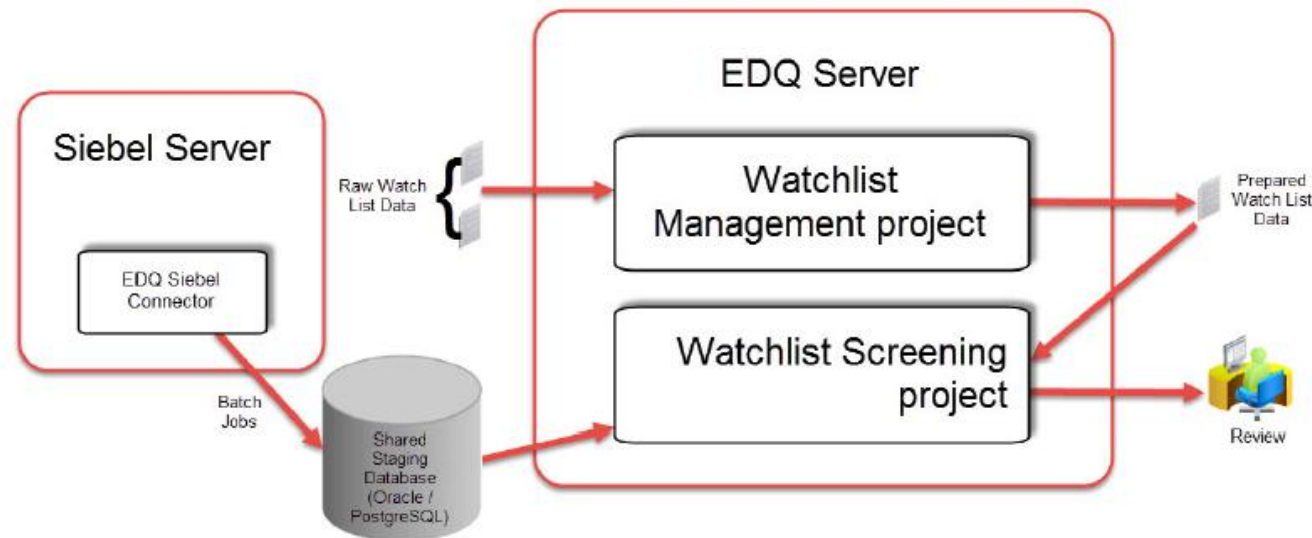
Siebel Server

EDQ Siebel Connector

Raw Watch List Data

EDQ Server

Watchlist Management project

Prepared Watch List Data

Watchlist Screening project

Batch Jobs

Shared Staging Database (Oracle / PostgreSQL)

Review